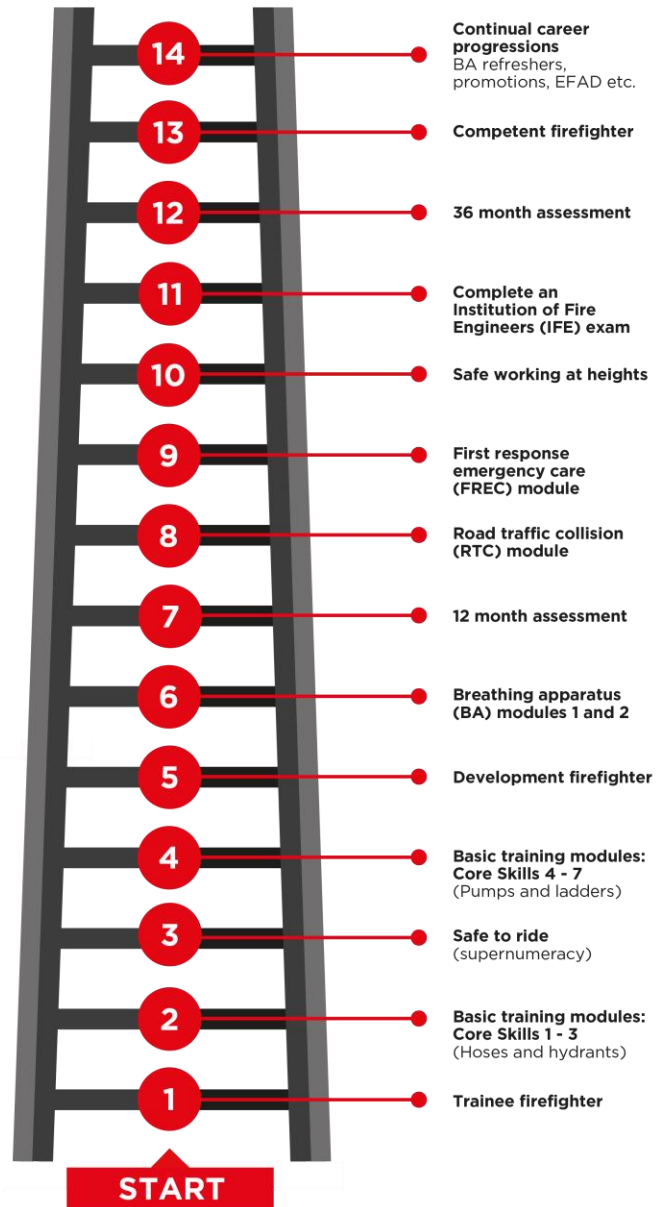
14 Continual career progressions
BA refreshers, promotions, EFAD etc.

13 Competent firefighter

12 36 month assessment

11 Complete an Institution of Fire Engineers (IFE) exam

10 Safe working at heights

9 First response emergency care (FREC) module

8 Road traffic collision (RTC) module

7 12 month assessment

6 Breathing apparatus (BA) modules 1 and 2

5 Development firefighter

4 Basic training modules: Core Skills 4 - 7
(Pumps and ladders)

3 Safe to ride
(supernumeracy)

2 Basic training modules: Core Skills 1 - 3
(Hoses and hydrants)

1 Trainee firefighter

START